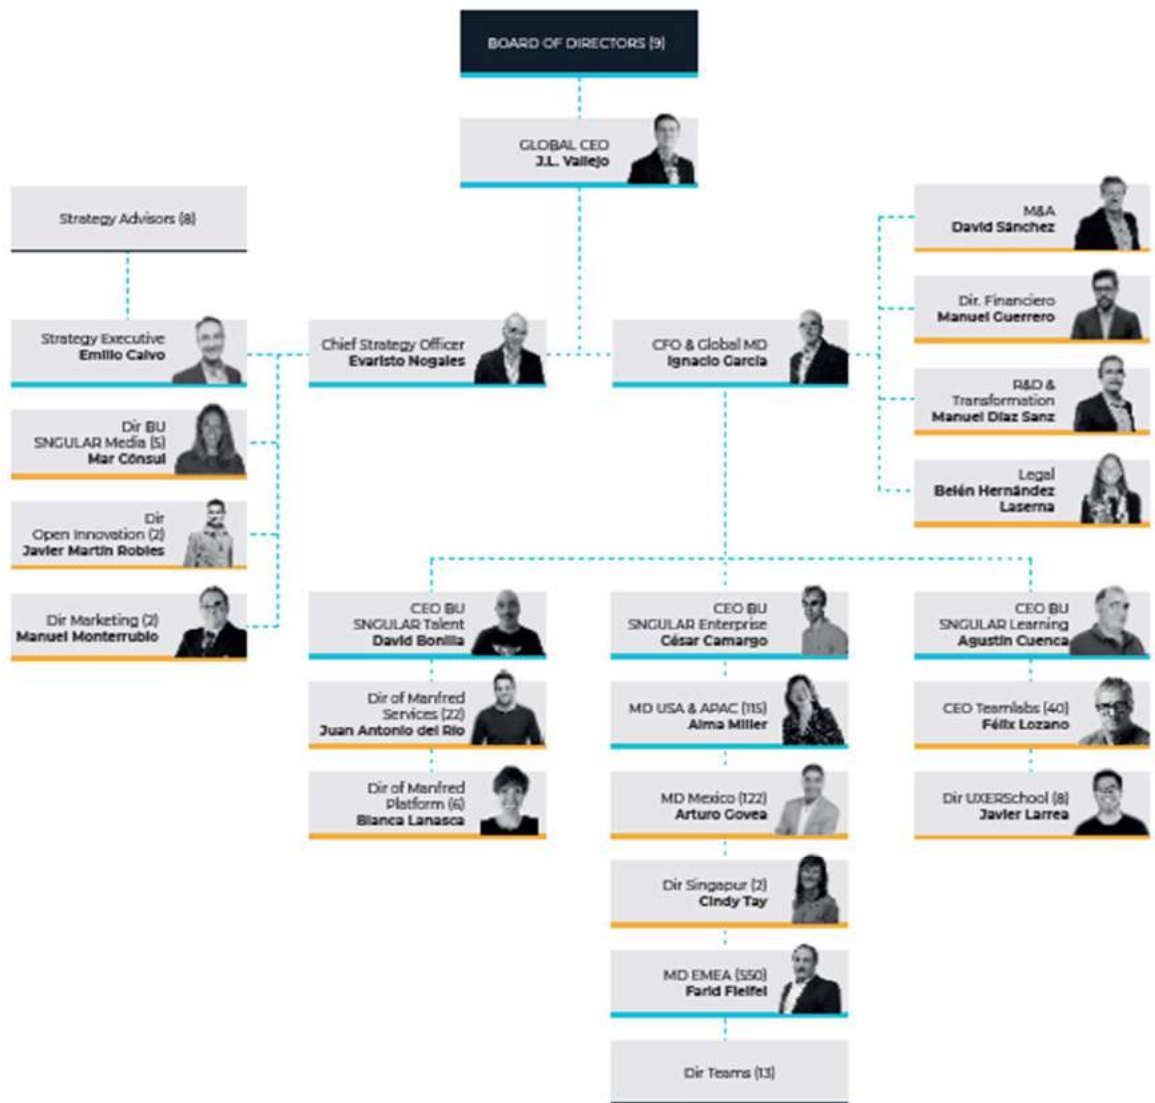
BOARD OF DIRECTORS (9)

GLOBAL CEO
J.L. Vallejo

Strategy Advisors (8)

Strategy Executive
Emilio Calvo

Dir BU
SNGULAR Media (5)
Mar Cónsul

Dir
Open Innovation (2)
Javier Martín Robles

Dir Marketing (2)
Manuel Monterrubio

Chief Strategy Officer
Evaristo Nogales

CFO & Global MD
Ignacio García

M&A
David Sánchez

Dir. Financiero
Manuel Guerrero

R&D &
Transformation
Manuel Díaz Sanz

Legal
Belén Hernández
Laserna

CEO BU
SNGULAR Talent
David Bonilla

Dir of Manfred
Services (22)
Juan Antonio del Río

Dir of Manfred
Platform (6)
Blanca Lanasca

CEO BU
SNGULAR Enterprise
César Camargo

MD USA & APAC (115)
Alma Miller

MD Mexico (122)
Arturo Govea

Dir Singapur (2)
Cindy Tay

MD EMEA (550)
Farid Fleifel

Dir Teams (13)

CEO BU
SNGULAR Learning
Agustín Cuenca

CEO Teamlabs (40)
Félix Lozano

Dir UXERSchool (8)
Javier Larrea